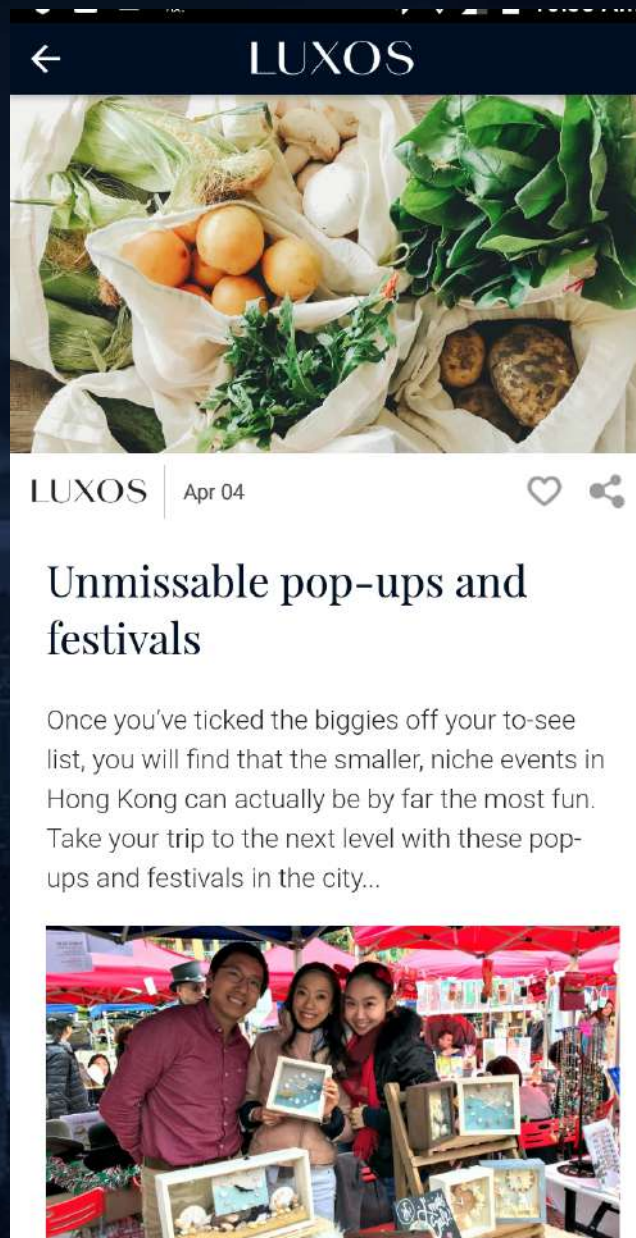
LUXOS

LUXOS | Apr 04

Unmissable pop-ups and festivals

Once you've ticked the biggies off your to-see list, you will find that the smaller, niche events in Hong Kong can actually be by far the most fun. Take your trip to the next level with these pop-ups and festivals in the city...